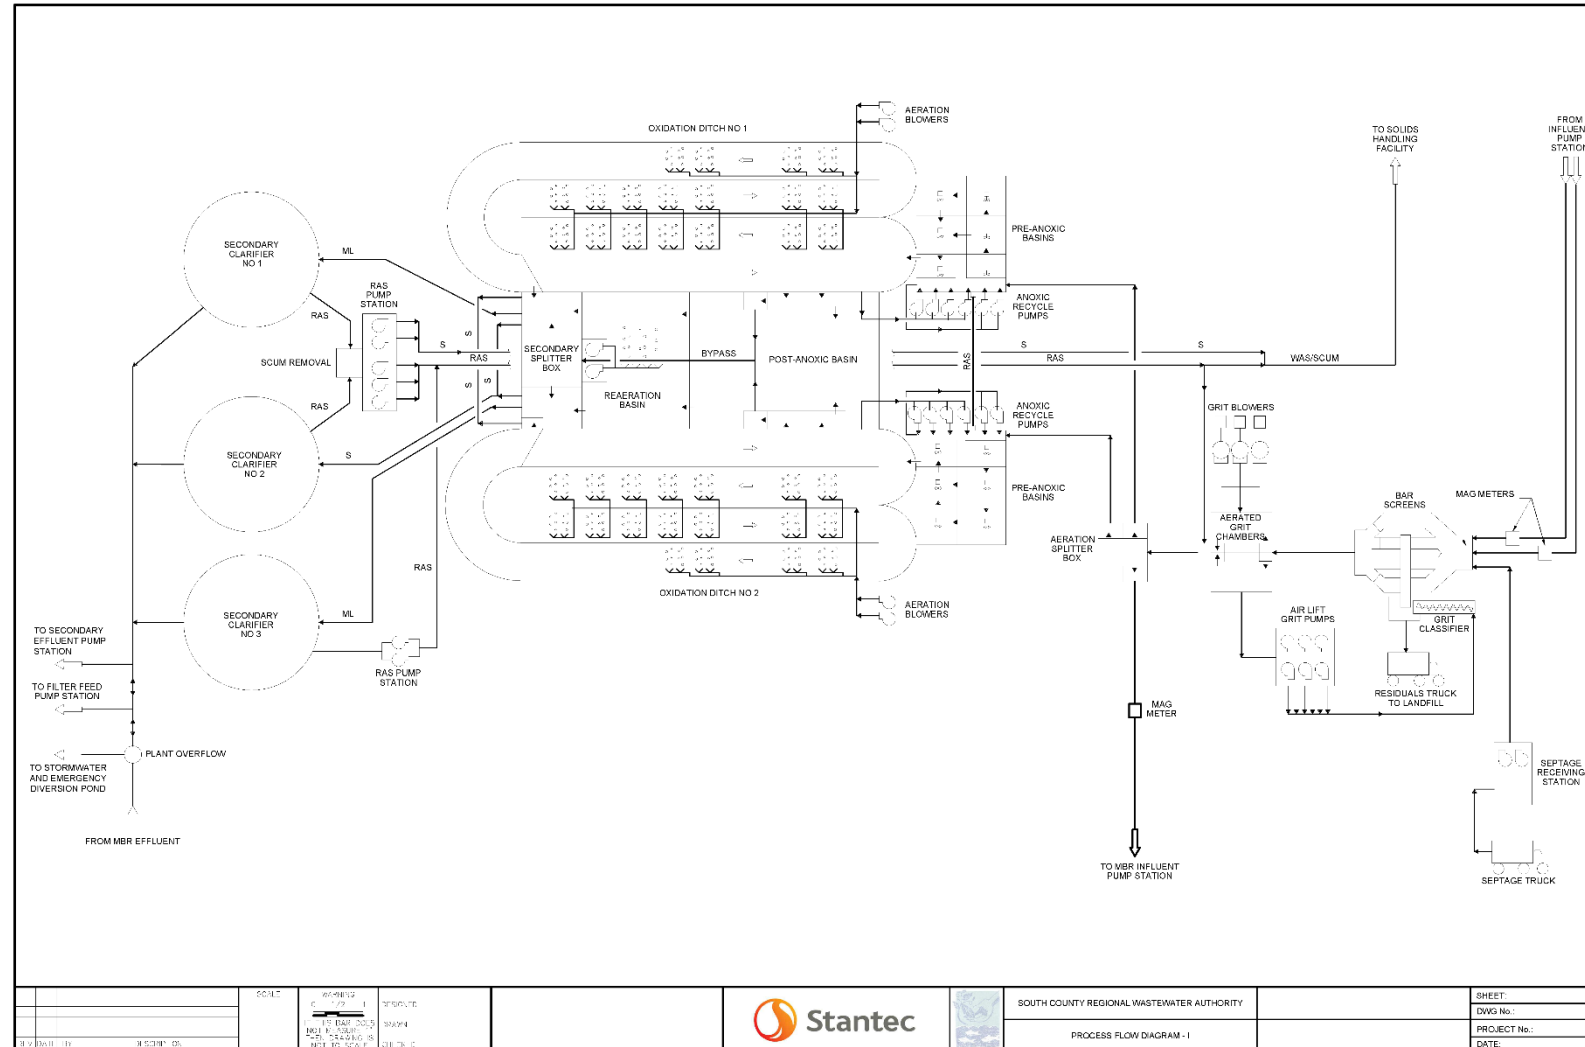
AERATION BLOWERS

OXIDATION DITCH NO 1

TO SOLIDS HANDLING FACILITY

FROM INFLUEN PUMP STATION

SECONDARY CLARIFIER NO 1

ML

RAS PUMP STATION

RAS

PRE-ANOXIC BASINS

ANOXIC RECYCLE PUMPS

SCUM REMOVAL

S

RAS

SECONDARY SPLITTER BOX

BYPASS

POST-ANOXIC BASIN

RAS

S

RAS

S

WAS/SCUM

S

S

REAERATION BASIN

RAS

GRIT BLOWERS

ANOXIC RECYCLE PUMPS

SECONDARY CLARIFIER NO 2

S

PRE-ANOXIC BASINS

BAR SCREENS

MAG METERS

AERATED GRIT CHAMBERS

AERATION SPLITTER BOX

RAS

OXIDATION DITCH NO 2

SECONDARY CLARIFIER NO 3

ML

AERATION BLOWERS

GRIT CLASSIFIER

AIR LIFT GRIT PUMPS

TO SECONDARY EFFLUENT PUMP STATION

RAS PUMP STATION

TO FILTER FEED PUMP STATION

RESIDUALS TRUCK TO LANDFILL

MAG METER

PLANT OVERFLOW

TO STORMWATER AND EMERGENCY DIVERSION POND

SEPTAGE RECEIVING STATION

FROM MBR EFFLUENT

TO MBR INFLUENT PUMP STATION

SEPTAGE TRUCK

SCALE

WARNING

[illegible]

DESIGNED

DRAWN

CHECKED

REV DATE BY

DESCRIPTION

Stantec

SOUTH COUNTY REGIONAL WASTEWATER AUTHORITY

PROCESS FLOW DIAGRAM - I

SHEET:

DWG No.:

PROJECT No.:

DATE: